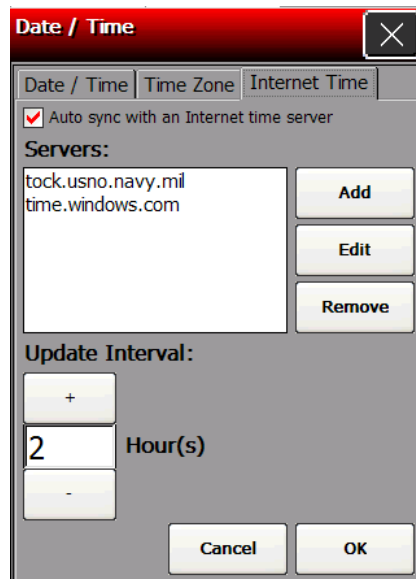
Date / Time

Date / Time | Time Zone | Internet Time

Auto sync with an Internet time server

Servers:

tock.usno.navy.mil
time.windows.com

Add

Edit

Remove

Update Interval:

+

2

Hour(s)

-

Cancel

OK